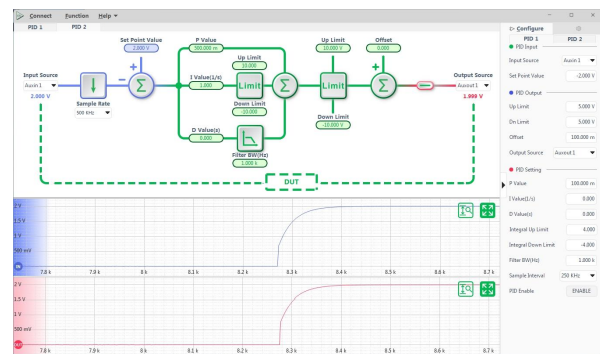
Connect Function Help

PID 1 PID 2

Set Point Value
2.000 V

P Value
500.000 m

Up Limit
10.000

Up Limit
10.000 V

Offset
0.000

Input Source
Auxin 1
2.000 V

Sample Rate
500 KHz

I Value(1/s)
1.000

Limit

Limit

Output Source
Auxout 1
1.999 V

Down Limit
-10.000

Down Limit
-10.000 V

D Value(s)
0.000

Filter BW(Hz)
1.000 k

DUT

2 V
1.5 V
1 V
500 mV

7.8 k 7.9 k 8 k 8.1 k 8.2 k 8.3 k 8.4 k 8.5 k 8.6 k 8.7 k

2 V
1.5 V
1 V
500 mV

7.8 k 7.9 k 8 k 8.1 k 8.2 k 8.3 k 8.4 k 8.5 k 8.6 k 8.7 k

Configure

PID 1 PID 2

PID Input

Input Source Auxin 1

Set Point Value -2.000 V

PID Output

Up Limit 5.000 V

Dn Limit 5.000 V

Offset 100.000 m

Output Source Auxout 1

PID Setting

P Value 100.000 m

I Value(1/s) 0.000

D Value(s) 0.000

Integral Up Limit 4.000

Integral Down Limit -4.000

Filter BW(Hz) 1.000 k

Sample Interval 250 KHz

PID Enable ENABLE